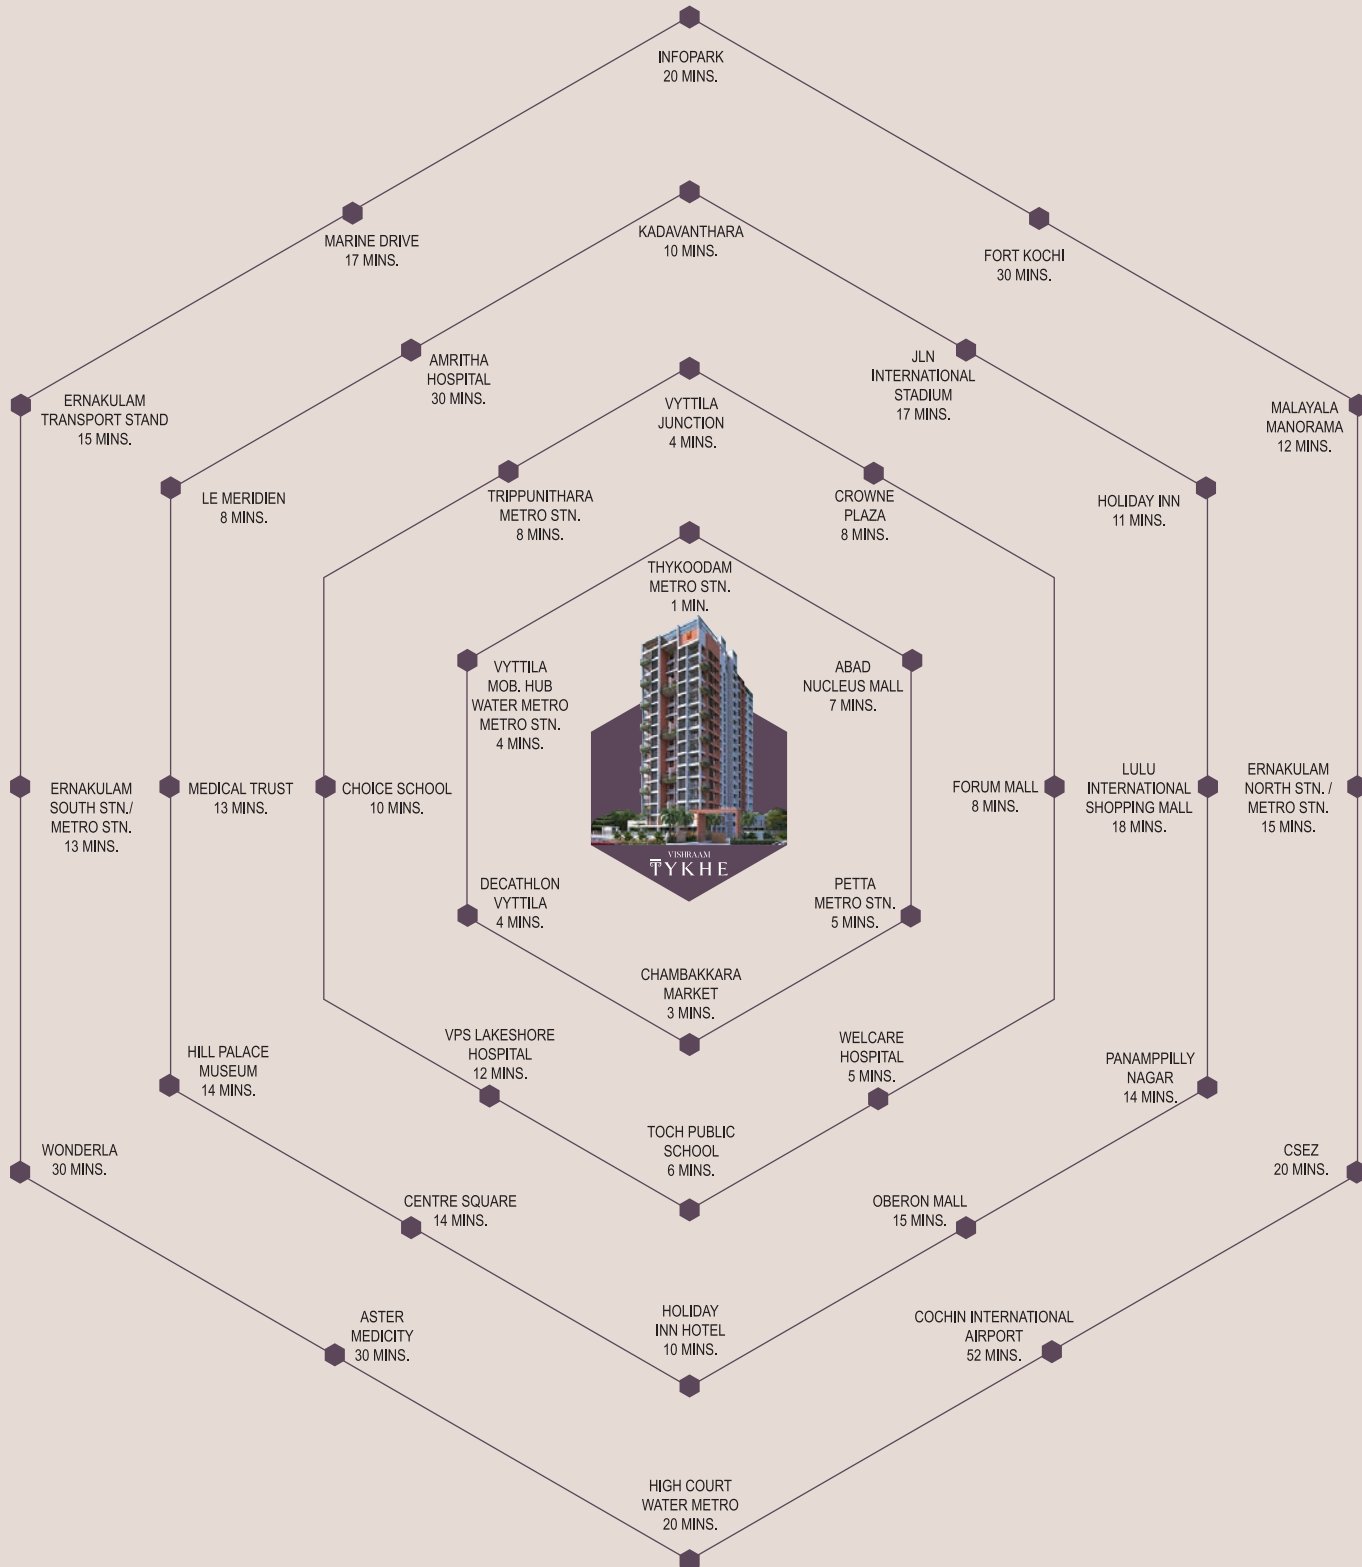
INFOPARK
20 MINS.

MARINE DRIVE
17 MINS.

FORT KOCHI
30 MINS.

KADAVANTHARA
10 MINS.

AMRITHA HOSPITAL
30 MINS.

JLN INTERNATIONAL STADIUM
17 MINS.

ERNAKULAM TRANSPORT STAND
15 MINS.

MALAYALA MANORAMA
12 MINS.

VYTTILA JUNCTION
4 MINS.

LE MERIDIEN
8 MINS.

TRIPPUNITHARA METRO STN.
8 MINS.

CROWNE PLAZA
8 MINS.

HOLIDAY INN
11 MINS.

THYKOODAM METRO STN.
1 MIN.

VYTTILA MOB. HUB WATER METRO METRO STN.
4 MINS.

ABAD NUCLEUS MALL
7 MINS.

ERNAKULAM SOUTH STN./ METRO STN.
13 MINS.

MEDICAL TRUST
13 MINS.

CHOICE SCHOOL
10 MINS.

FORUM MALL
8 MINS.

LULU INTERNATIONAL SHOPPING MALL
18 MINS.

ERNAKULAM NORTH STN. / METRO STN.
15 MINS.

VISHRAAM
TYKHE

DECATHLON VYTTILA
4 MINS.

PETTA METRO STN.
5 MINS.

CHAMBAKKARA MARKET
3 MINS.

VPS LAKESHORE HOSPITAL
12 MINS.

WELCARE HOSPITAL
5 MINS.

HILL PALACE MUSEUM
14 MINS.

PANAMPPILLY NAGAR
14 MINS.

TOCH PUBLIC SCHOOL
6 MINS.

WONDERLA
30 MINS.

CSEZ
20 MINS.

CENTRE SQUARE
14 MINS.

OBERON MALL
15 MINS.

ASTER MEDICITY
30 MINS.

HOLIDAY INN HOTEL
10 MINS.

COCHIN INTERNATIONAL AIRPORT
52 MINS.

HIGH COURT WATER METRO
20 MINS.